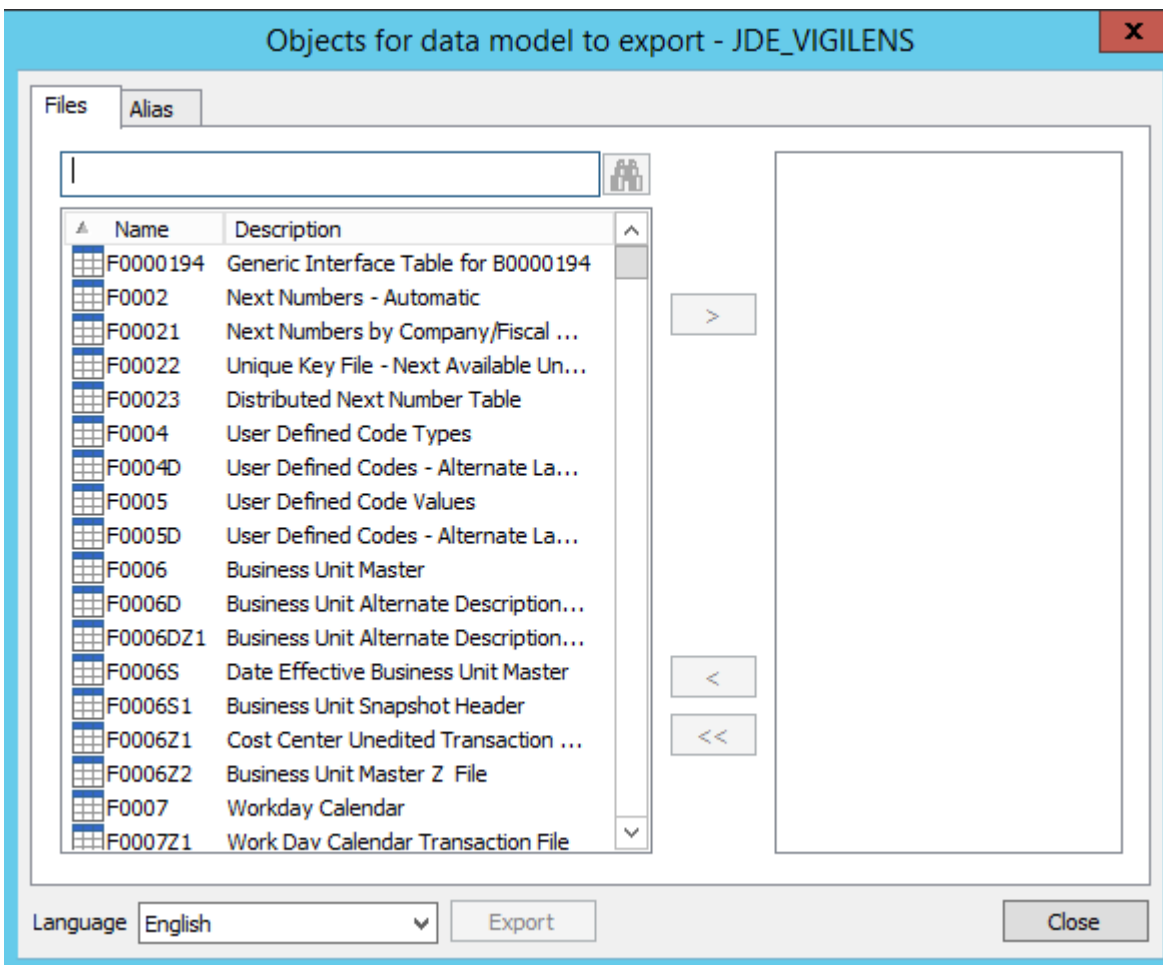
Objects for data model to export - JDE_VIGILENS

x

Files | Alias

| Name | Description |
|---|---|
| F0000194 | Generic Interface Table for B0000194 |
| F0002 | Next Numbers - Automatic |
| F00021 | Next Numbers by Company/Fiscal ... |
| F00022 | Unique Key File - Next Available Un... |
| F00023 | Distributed Next Number Table |
| F0004 | User Defined Code Types |
| F0004D | User Defined Codes - Alternate La... |
| F0005 | User Defined Code Values |
| F0005D | User Defined Codes - Alternate La... |
| F0006 | Business Unit Master |
| F0006D | Business Unit Alternate Description... |
| F0006DZ1 | Business Unit Alternate Description... |
| F0006S | Date Effective Business Unit Master |
| F0006S1 | Business Unit Snapshot Header |
| F0006Z1 | Cost Center Unedited Transaction ... |
| F0006Z2 | Business Unit Master Z File |
| F0007 | Workday Calendar |
| F0007Z1 | Work Day Calendar Transaction File |

>

<

<<

Language English

Export

Close